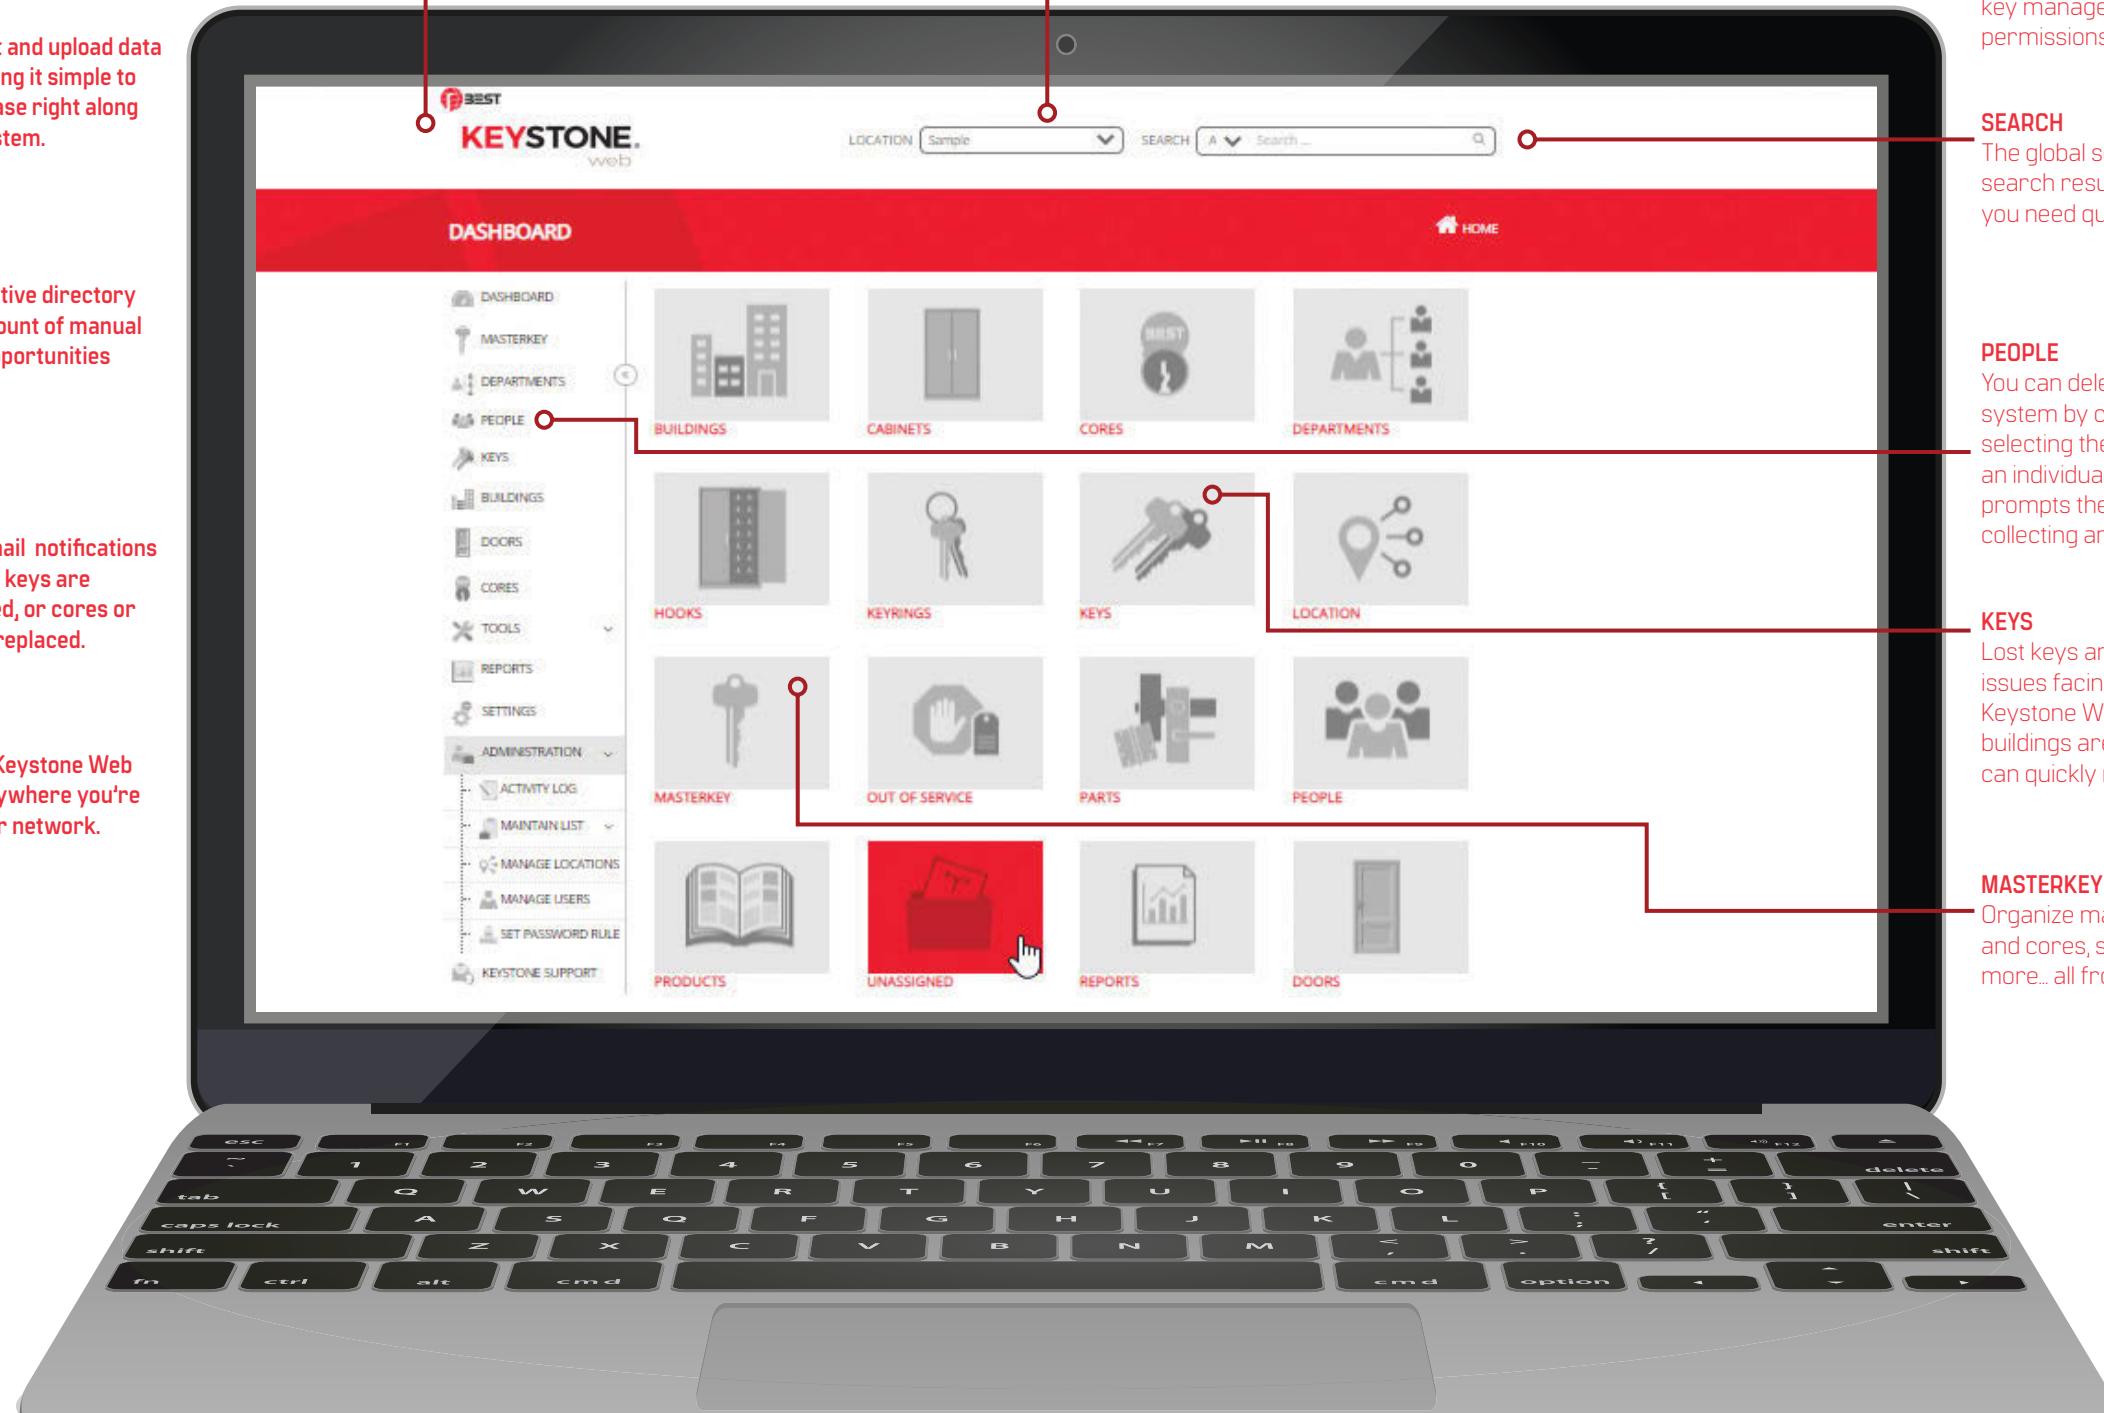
and upload data
ng it simple to
ase right along
tem.

tive directory
unt of manual
portunities

ail notifications
keys are
d, or cores or
replaced.

Keystone Web
ywhere you're
network.

key manage
permissions

SEARCH
The global s
search resu
you need qu

PEOPLE
You can dele
system by c
selecting the
an individua
prompts the
collecting ar

KEYS
Lost keys ar
issues facin
Keystone W
buildings ar
can quickly

MASTERKEY
Organize ma
and cores, s
more… all fr

BEST
KEYSTONE.
web

LOCATION Sample
SEARCH A Search ...

DASHBOARD
HOME

DASHBOARD
MASTERKEY
DEPARTMENTS
PEOPLE
KEYS
BUILDINGS
DOORS
CORES
TOOLS
REPORTS
SETTINGS
ADMINISTRATION
ACTIVITY LOG
MAINTAIN LIST
MANAGE LOCATIONS
MANAGE USERS
SET PASSWORD RULE
KEYSTONE SUPPORT

BUILDINGS
CABINETS
CORES
DEPARTMENTS
HOOKS
KEYRINGS
KEYS
LOCATION
MASTERKEY
OUT OF SERVICE
PARTS
PEOPLE
PRODUCTS
UNASSIGNED
REPORTS
DOORS

esc F1 F2 F3 F4 F5 F6 F7 F8 F9 F10 F11 F12
~ 1 2 3 4 5 6 7 8 9 0 - + delete
tab Q W E R T Y U I O P [ ] \
caps lock A S D F G H J K L ; " enter
shift Z X C V B N M < > ? shift
fn ctrl alt cmd cmd option